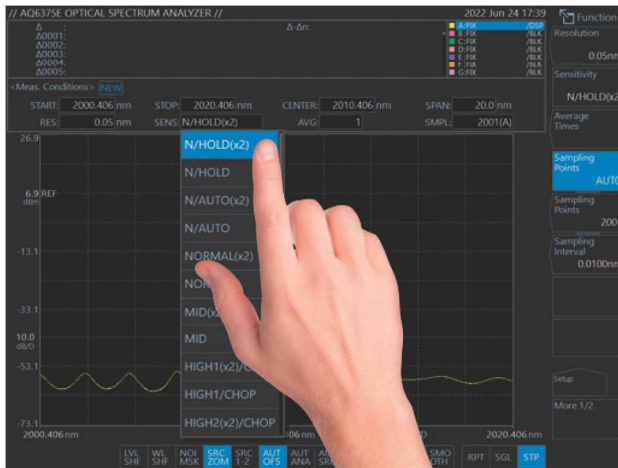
// AQ6375E OPTICAL SPECTRUM ANALYZER //
2022 Jun 24 17:39
Δ :
Δ0001:
Δ0002:
Δ0003:
Δ0004:
Δ0005:
Δ-Δn:
A:FIX /DSP
B:FIX /BLK
C:FIX /BLK
D:FIX /BLK
E:FIX /BLK
F:FIX /BLK
G:FIX /BLK
Function
Resolution
0.05nm
Sensitivity
N/HOLD(x2)
Average Times
<Meas. Conditions> NEW
START: 2000.406 nm
STOP: 2020.406 nm
CENTER: 2010.406 nm
SPAN: 20.0 nm
RES: 0.05 nm
SENS: N/HOLD(x2)
AVG: 1
SMPL: 2001(A)
26.9
6.9 REF
dBm
-13.1
-33.1
10.0
dB/D
-53.1
-73.1
2000.406 nm
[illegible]06 nm
2020.406 nm
N/HOLD(x2)
N/HOLD
N/AUTO(x2)
N/AUTO
NORMAL(x2)
NOR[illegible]
MID(x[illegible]
MID
HIGH1(x2)/C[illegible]
HIGH1/CHOP
HIGH2(x2)/CHOP
Sampling Points
AUTO
Sampling Points
2001
Sampling Interval
0.0100nm
Setup
More 1/2
LVL SHF
WL SHF
NOI MSK
SRC ZOM
SRC 1-2
AUT OFS
AUT ANA
A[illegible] SR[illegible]
SMO OTH
RPT
SGL
STP